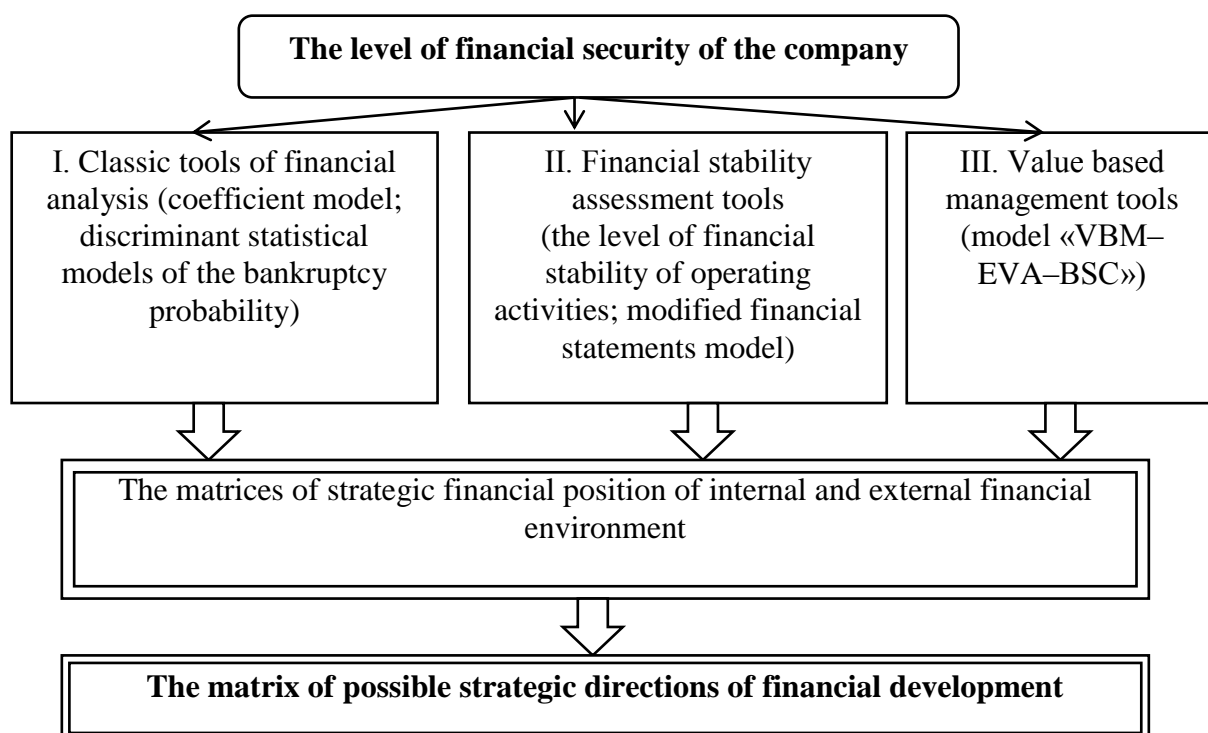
The level of financial security of the company

I. Classic tools of financial analysis (coefficient model; discriminant statistical models of the bankruptcy probability)

II. Financial stability assessment tools (the level of financial stability of operating activities; modified financial statements model)

III. Value based management tools (model «VBM–EVA–BSC»)

The matrices of strategic financial position of internal and external financial environment

The matrix of possible strategic directions of financial development